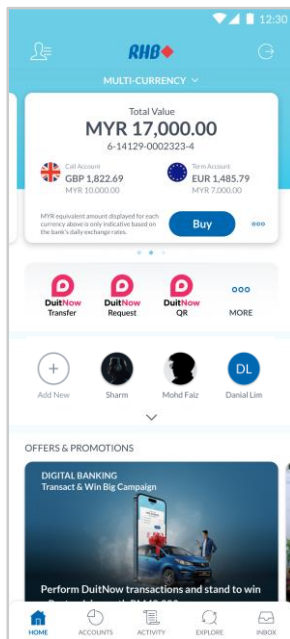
12:30

RHB

MULTI-CURRENCY

Total Value
MYR 17,000.00
6-14129-0002323-4

Call Account
GBP 1,822.69
MYR 10,000.00

Term Account
EUR 1,485.79
MYR 7,000.00

MYR equivalent amount displayed for each currency above is only indicative based on the bank's daily exchange rates.

Buy

DuitNow Transfer
DuitNow Request
DuitNow QR
MORE

Add New
Sharm
Mohd Faiz
DL
Danial Lim

OFFERS & PROMOTIONS

DIGITAL BANKING
Transact & Win Big Campaign

Perform DuitNow transactions and stand to win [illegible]

HOME
ACCOUNTS
ACTIVITY
EXPLORE
INBOX